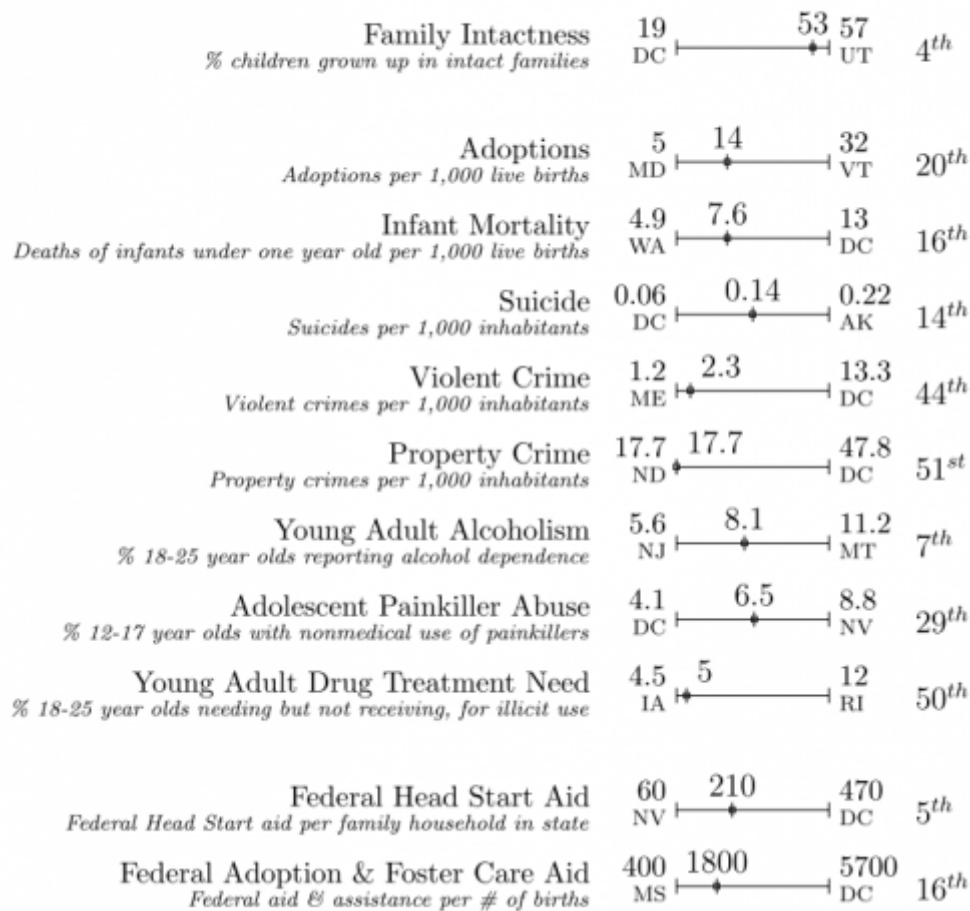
Family Intactness
% children grown up in intact families
19 DC 53 57 UT $4^{th}$

Adoptions
Adoptions per 1,000 live births
5 MD 14 32 VT $20^{th}$

Infant Mortality
Deaths of infants under one year old per 1,000 live births
4.9 WA 7.6 13 DC $16^{th}$

Suicide
Suicides per 1,000 inhabitants
0.06 DC 0.14 0.22 AK $14^{th}$

Violent Crime
Violent crimes per 1,000 inhabitants
1.2 ME 2.3 13.3 DC $44^{th}$

Property Crime
Property crimes per 1,000 inhabitants
17.7 ND 17.7 47.8 DC $51^{st}$

Young Adult Alcoholism
% 18-25 year olds reporting alcohol dependence
5.6 NJ 8.1 11.2 MT $7^{th}$

Adolescent Painkiller Abuse
% 12-17 year olds with nonmedical use of painkillers
4.1 DC 6.5 8.8 NV $29^{th}$

Young Adult Drug Treatment Need
% 18-25 year olds needing but not receiving, for illicit use
4.5 IA 5 12 RI $50^{th}$

Federal Head Start Aid
Federal Head Start aid per family household in state
60 NV 210 470 DC $5^{th}$

Federal Adoption & Foster Care Aid
Federal aid & assistance per # of births
400 MS 1800 5700 DC $16^{th}$